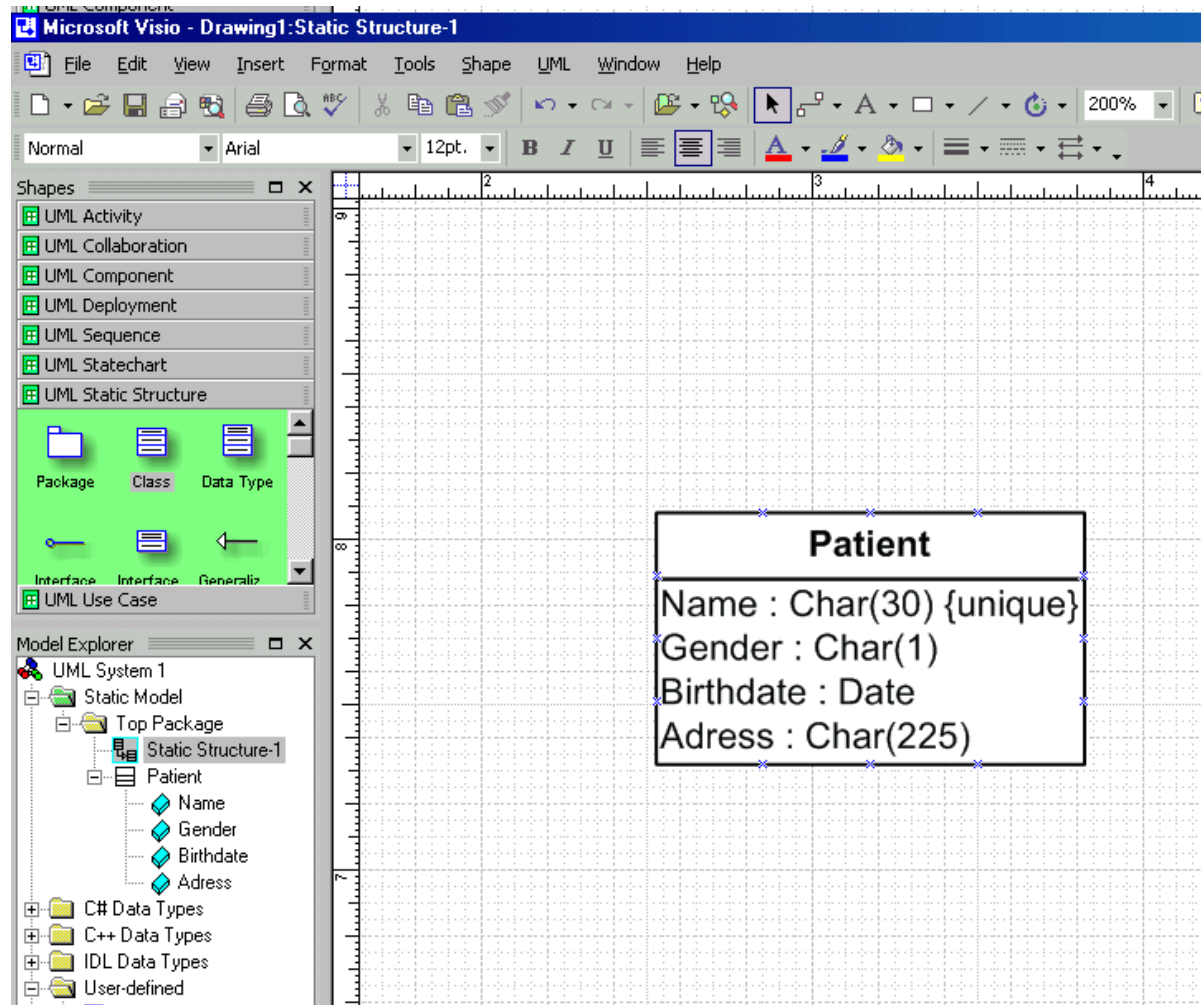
Microsoft Visio - Drawing1:Static Structure-1

File Edit View Insert Format Tools Shape UML Window Help

200%

Normal Arial 12pt. B I U

Shapes

UML Activity
UML Collaboration
UML Component
UML Deployment
UML Sequence
UML Statechart
UML Static Structure

Package Class Data Type
Interface Interface Generaliz

UML Use Case

Model Explorer

UML System 1
Static Model
Top Package
Static Structure-1
Patient
Name
Gender
Birthdate
Adress
C# Data Types
C++ Data Types
IDL Data Types
User-defined

2 3 4

9 8 7

Patient

Name : Char(30) {unique}
Gender : Char(1)
Birthdate : Date
Adress : Char(225)